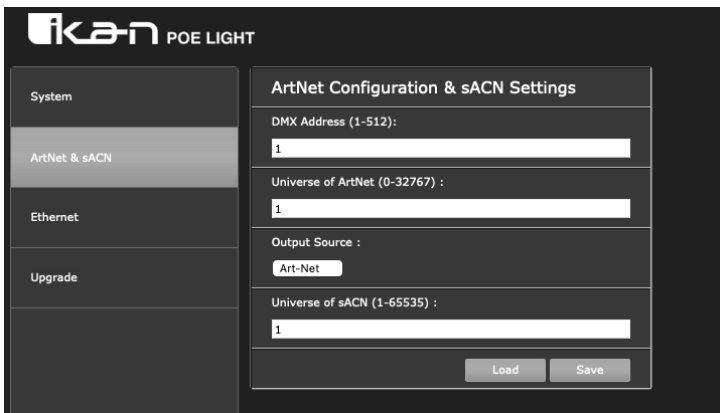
ikan POE LIGHT

System

ArtNet & sACN

Ethernet

Upgrade

ArtNet Configuration & sACN Settings

DMX Address (1-512):

1

Universe of ArtNet (0-32767) :

1

Output Source :

Art-Net

Universe of sACN (1-65535) :

1

Load

Save